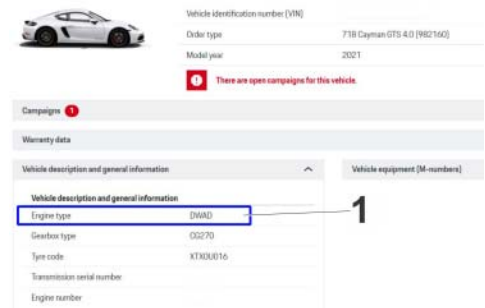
Vehicle identification number (VIN)

Order type | 718 Cayman GTS 4.0 (982160)

Model year | 2021

There are open campaigns for this vehicle.

Campaigns 1

Warranty data

Vehicle description and general information

Vehicle equipment (M-numbers)

Vehicle description and general information

| | |
|---|---|
| Engine type | DWAD |
| Gearbox type | CG270 |
| Tyre code | XTXOU016 |
| Transmission serial number | |
| Engine number | |

1